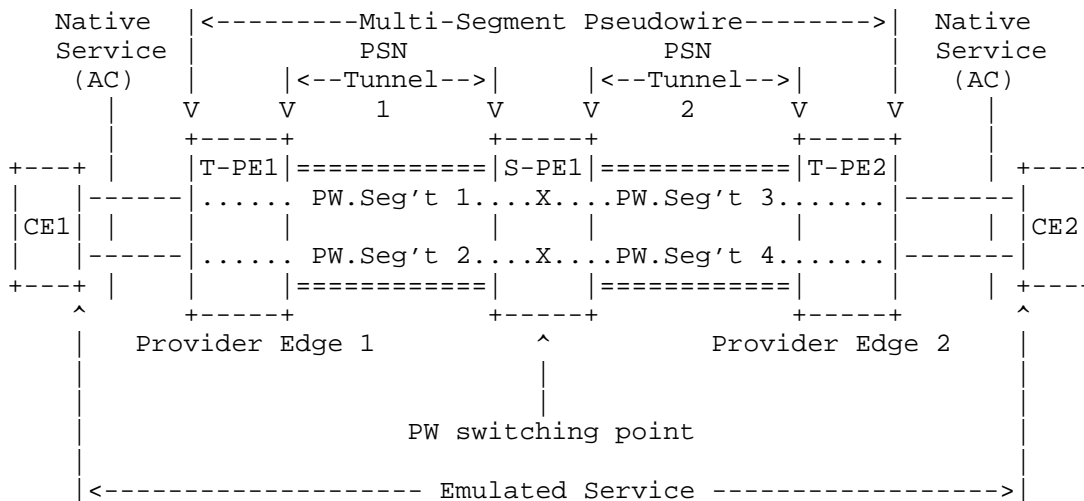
Native |<---------Multi-Segment Pseudowire-------->| Native
Service | PSN PSN | Service
(AC) | |<--Tunnel-->| |<--Tunnel-->| | (AC)
| V V 1 V V 2 V V |
| +-----+ +-----+ +-----+ |
+---+ | |T-PE1|============|S-PE1|============|T-PE2| | +---
| |------|...... PW.Seg't 1....X....PW.Seg't 3.......|-------|
|CE1| | | | | | | | |CE2
| |------|...... PW.Seg't 2....X....PW.Seg't 4.......|-------|
+---+ | | |============| |============| | | +---
^ +-----+ +-----+ +-----+ ^
| Provider Edge 1 ^ Provider Edge 2 |
| | |
| | |
| PW switching point |
| |
|<------------------- Emulated Service ------------------>|